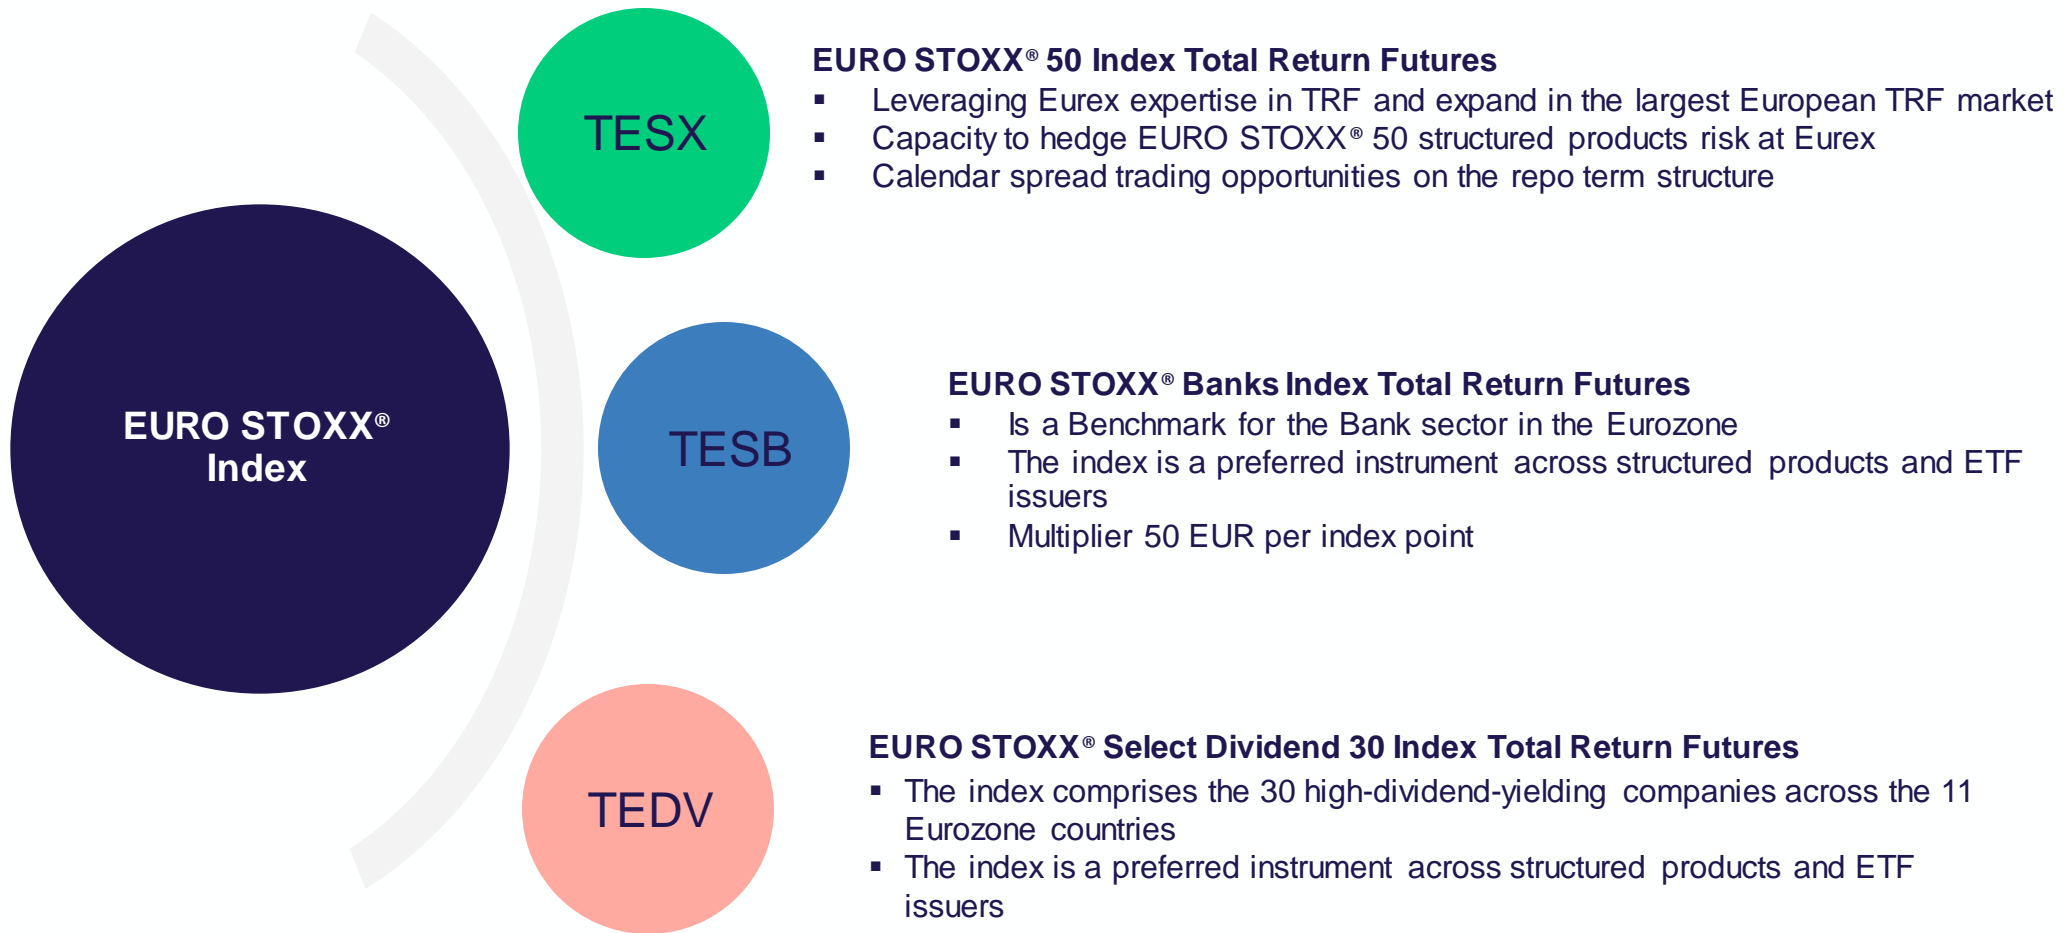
EURO STOXX® Index

TESX

EURO STOXX® 50 Index Total Return Futures
▪ Leveraging Eurex expertise in TRF and expand in the largest European TRF market
▪ Capacity to hedge EURO STOXX® 50 structured products risk at Eurex
▪ Calendar spread trading opportunities on the repo term structure

TESB

EURO STOXX® Banks Index Total Return Futures
▪ Is a Benchmark for the Bank sector in the Eurozone
▪ The index is a preferred instrument across structured products and ETF issuers
▪ Multiplier 50 EUR per index point

TEDV

EURO STOXX® Select Dividend 30 Index Total Return Futures
▪ The index comprises the 30 high-dividend-yielding companies across the 11 Eurozone countries
▪ The index is a preferred instrument across structured products and ETF issuers